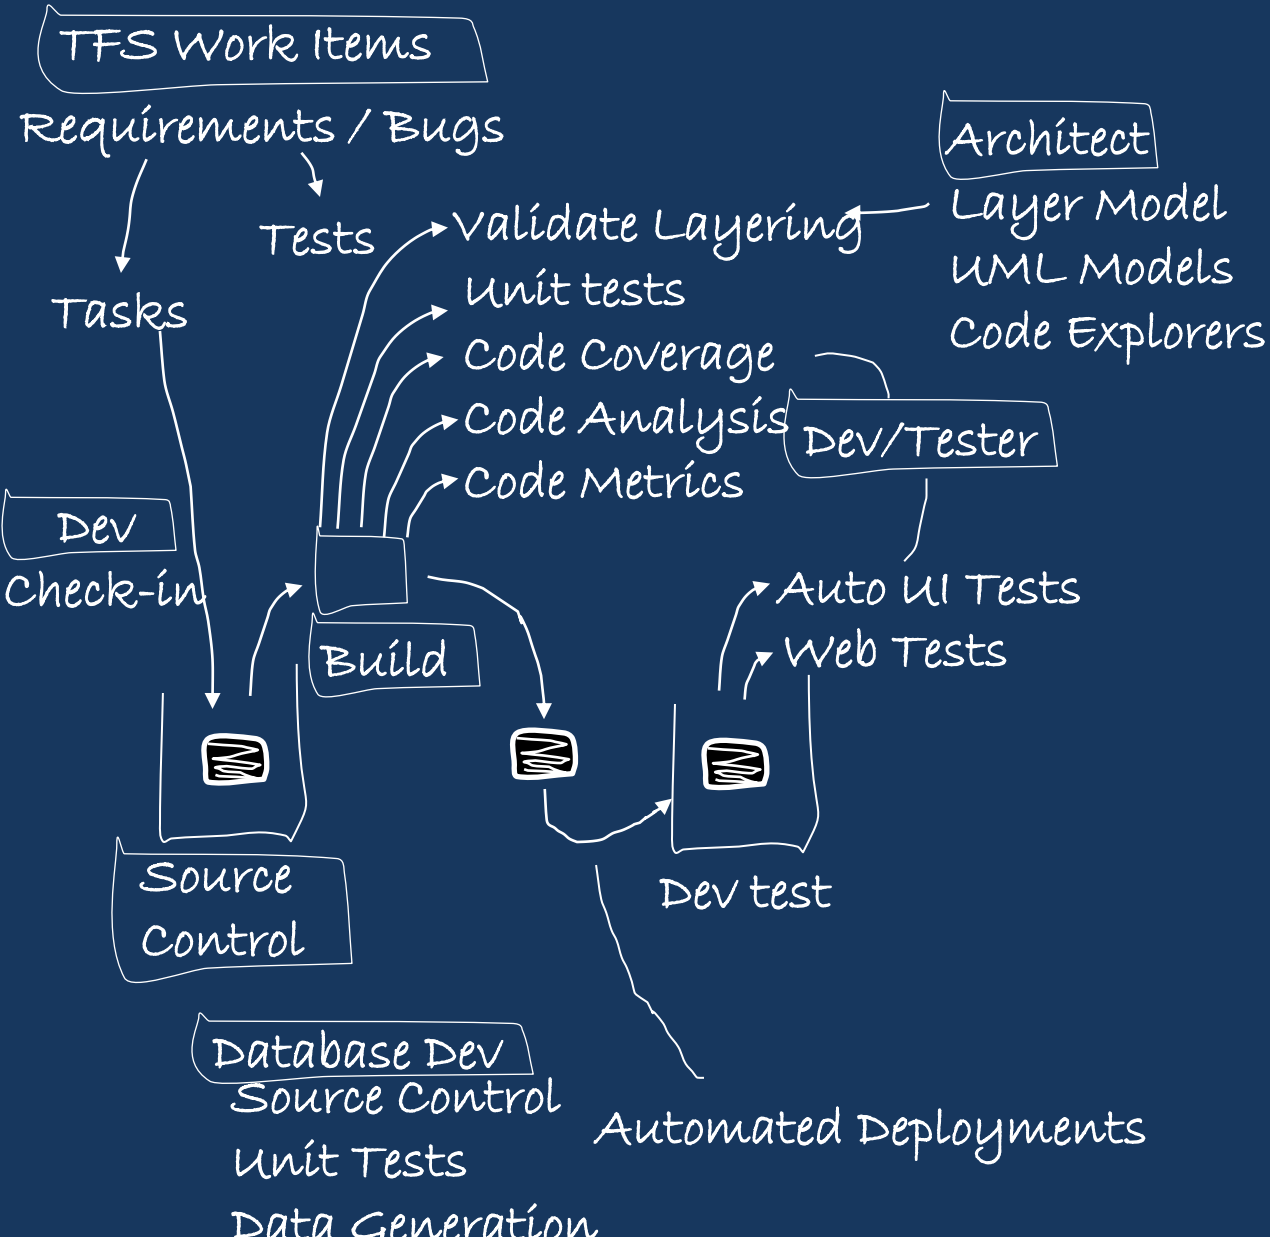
TFS Work Items

Requirements / Bugs

Tests

Tasks

Validate Layering
Unit tests
Code Coverage
Code Analysis
Code Metrics

Architect
Layer Model
UML Models
Code Explorers

Dev/Tester

Dev
Check-in

Build

Auto UI Tests
Web Tests

Source Control

Dev test

Database Dev
Source Control
Unit Tests
Data Generation

Automated Deployments